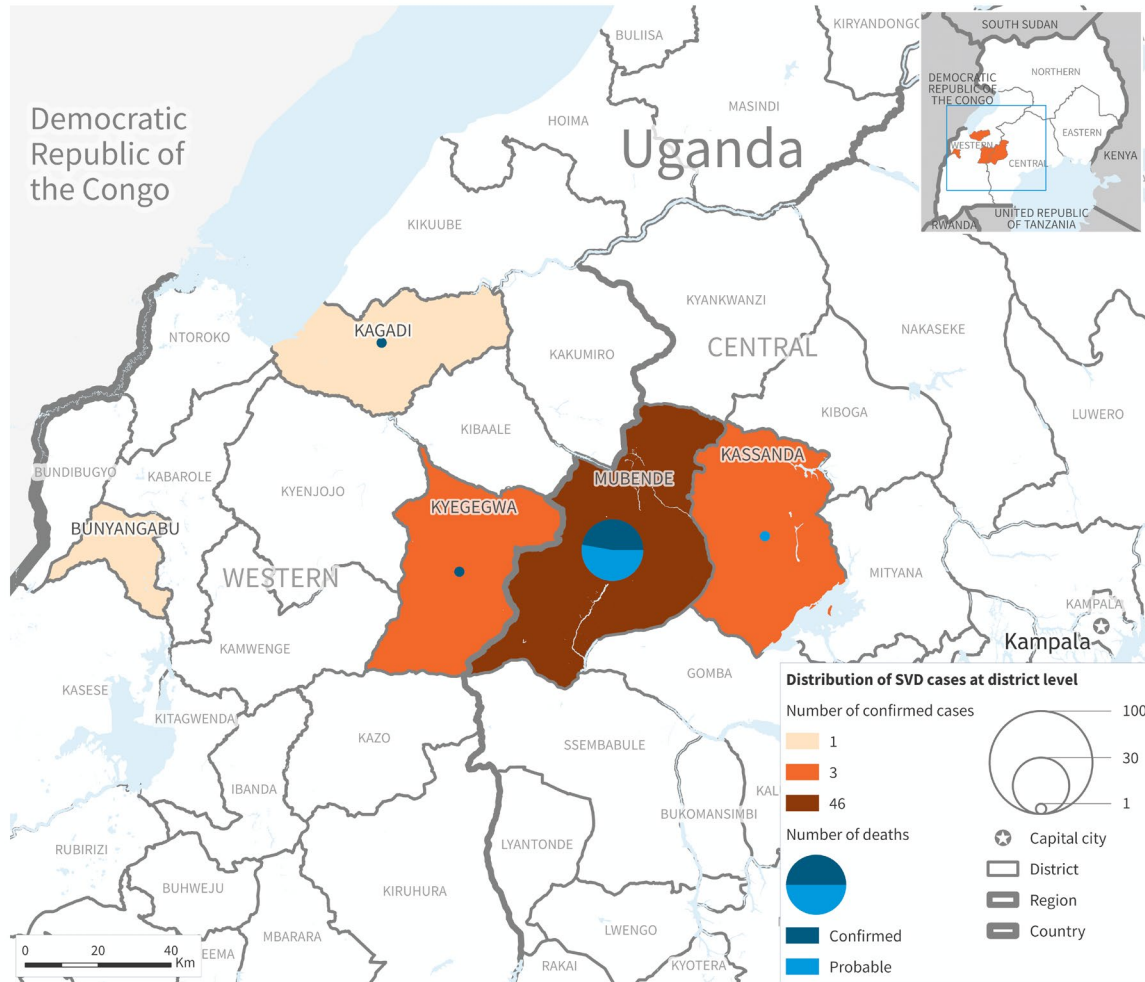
Democratic Republic of the Congo

Uganda

BULIISA
KIRYANDONGO
MASINDI
HOIMA
KIKUUBE
KYANKWANZI
NAKASEKE
CENTRAL
KAGADI
NTOROKO
KAKUMIRO
KIBOGA
LUWERO
KIBAALE
KASSANDA
MUBENDE
BUNDIBUGYO
KABAROLE
KYENJOJO
KYEGEGWA
BUNYANGABU
WESTERN
MITYANA
KAMPALA
Kampala
KAMWENGE
GOMBA
KASESE
KITAGWENDA
KAZO
SSEMBABULE
IBANDA
KAL
BUKOMANSIMBI
LYANTONDE
RUBIRIZI
BUHWEJU
KIRUHURA
MBARARA
EEMA
LWENGO
RAKAI
KYOTERA

SOUTH SUDAN
DEMOCRATIC REPUBLIC OF THE CONGO
NORTHERN
EASTERN
WESTERN
CENTRAL
KENYA
RWANDA
UNITED REPUBLIC OF TANZANIA

0 20 40 Km

Distribution of SVD cases at district level
Number of confirmed cases
1
3
46
Number of deaths
Confirmed
Probable
100
30
1
Capital city
District
Region
Country